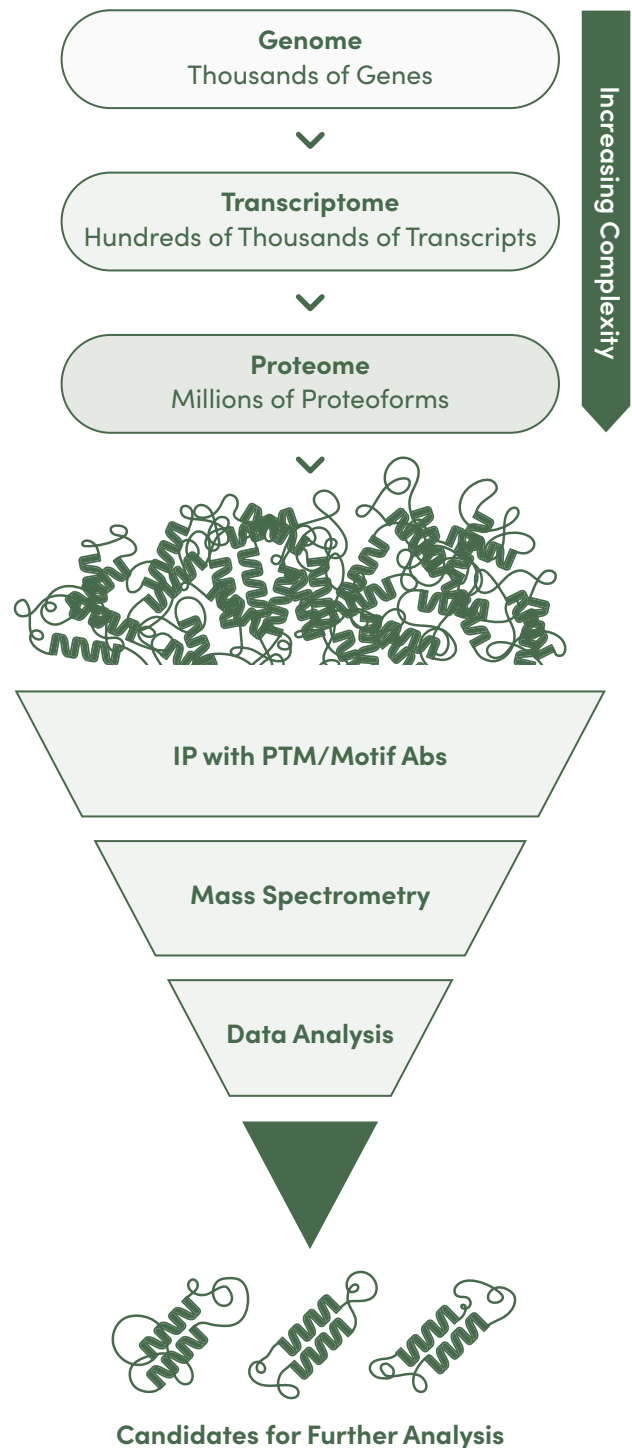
Genome
Thousands of Genes

Transcriptome
Hundreds of Thousands of Transcripts

Proteome
Millions of Proteoforms

Increasing Complexity

IP with PTM/Motif Abs

Mass Spectrometry

Data Analysis

Candidates for Further Analysis